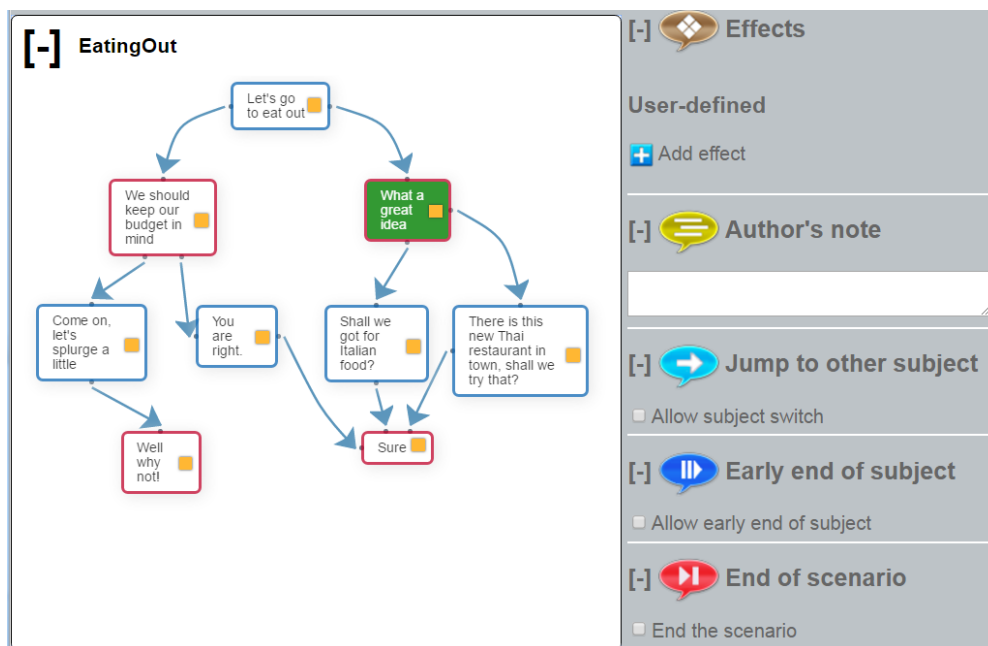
[-] EatingOut

Let's go to eat out

We should keep our budget in mind

What a great idea

Come on, let's splurge a little

You are right.

Shall we got for Italian food?

There is this new Thai restaurant in town, shall we try that?

Well why not!

Sure

[-] Effects

User-defined

Add effect

[-] Author's note

[-] Jump to other subject

Allow subject switch

[-] Early end of subject

Allow early end of subject

[-] End of scenario

End the scenario